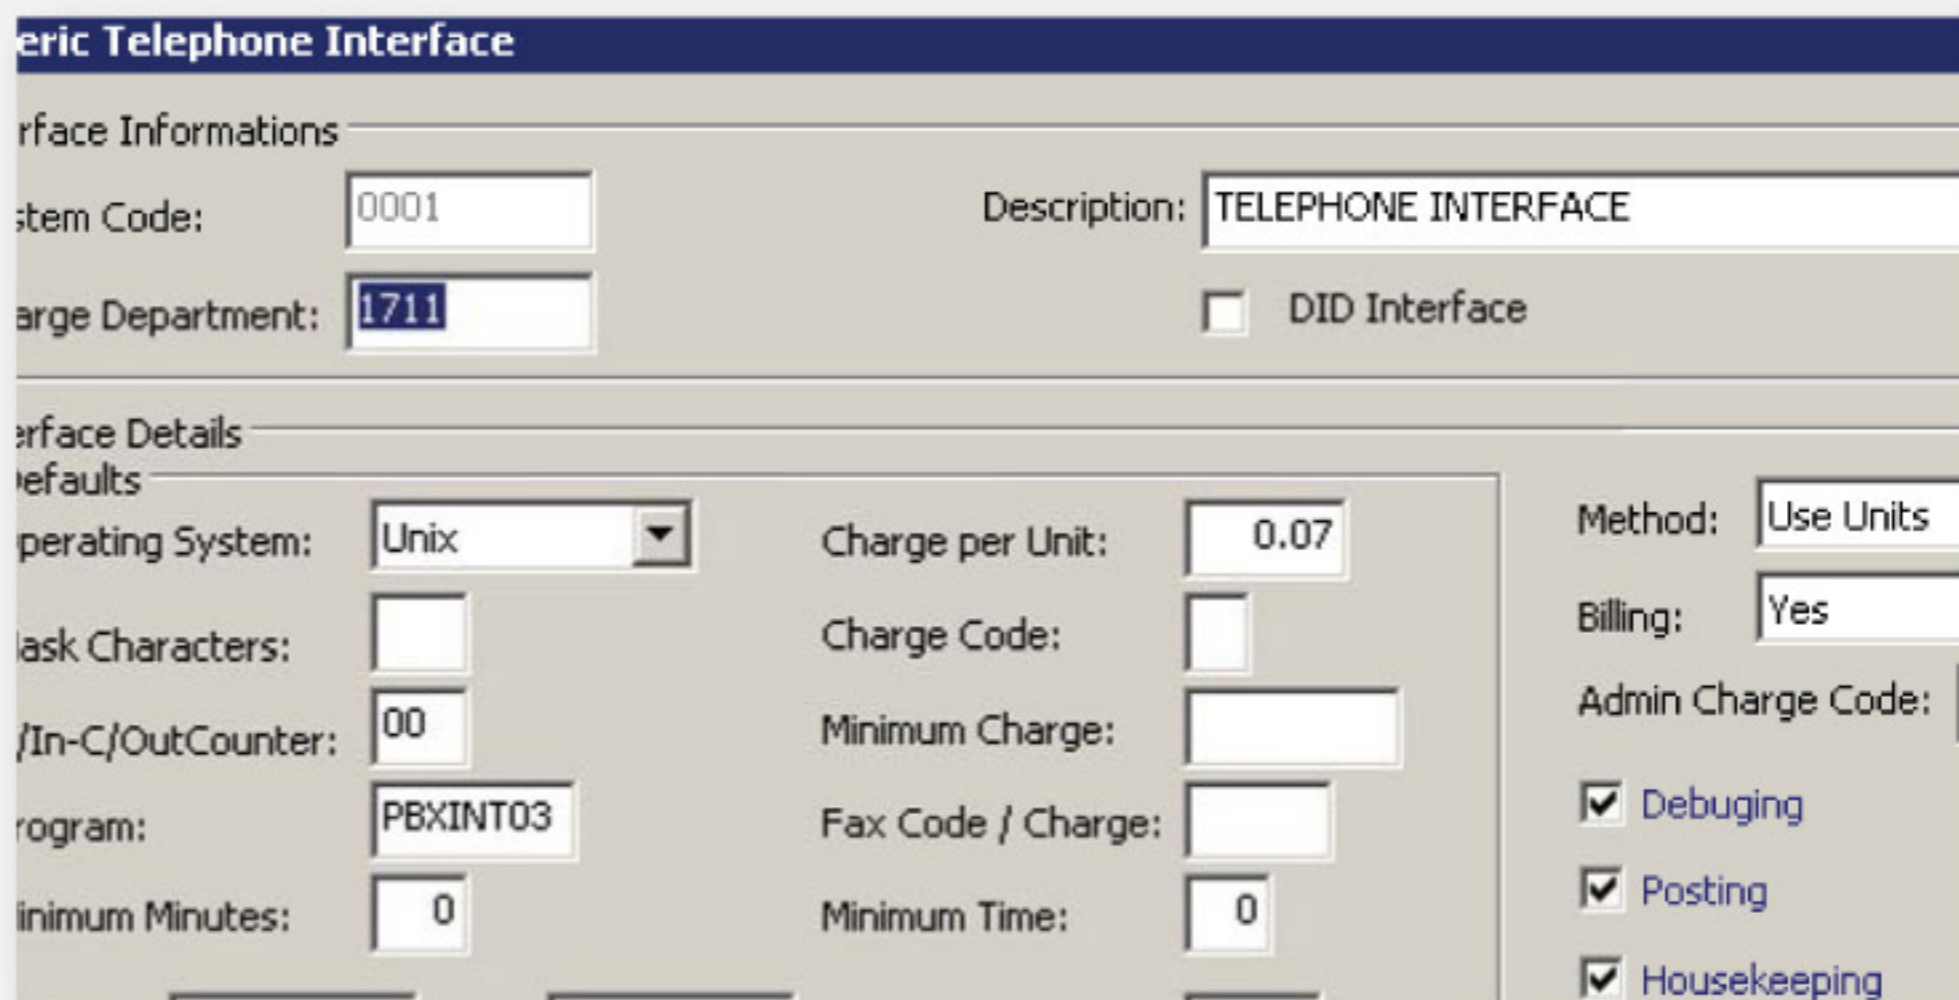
eric Telephone Interface

rface Informations

stem Code: 0001

Description: TELEPHONE INTERFACE

arge Department: 1711

DID Interface

erface Details

efaults

perating System: Unix

Charge per Unit: 0.07

Method: Use Units

ask Characters:

Charge Code:

Billing: Yes

/In-C/OutCounter: 00

Minimum Charge:

Admin Charge Code:

rogram: PBXINT03

Fax Code / Charge:

Debuging

inimum Minutes: 0

Minimum Time: 0

Posting

Housekeeping